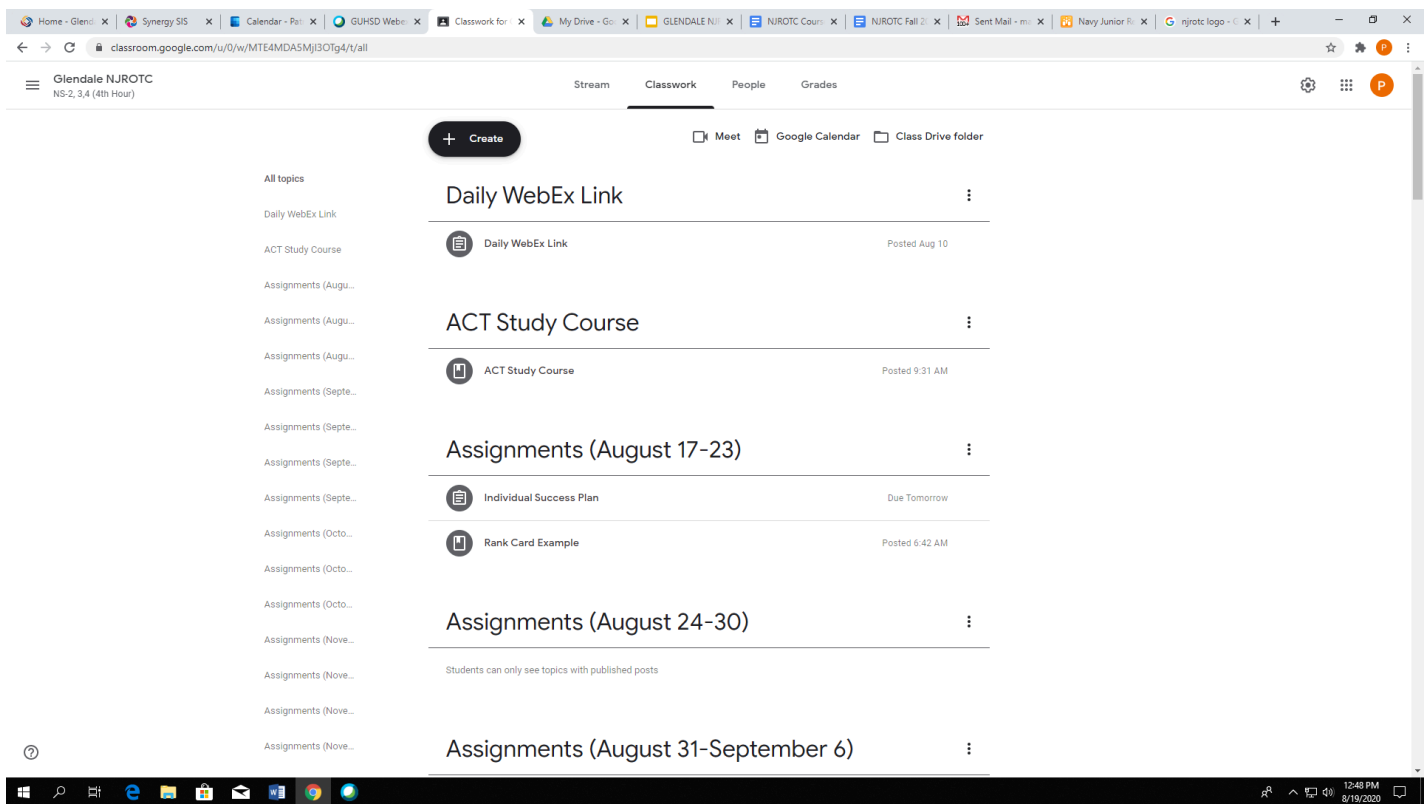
Home - Glend ×
Synergy SIS ×
Calendar - Pat ×
GUHSD Webe ×
Classwork for ×
My Drive - Go ×
GLENDALE NJ ×
NJROTC Cours ×
NJROTC Fall 2 ×
Sent Mail - m ×
Navy Junior R ×
njrotc logo - ×
+

classroom.google.com/u/0/w/MTE4MDA5MjI3OTg4/t/all

Glendale NJROTC
NS-2, 3,4 (4th Hour)

Stream
Classwork
People
Grades

P

Create
Meet
Google Calendar
Class Drive folder

All topics
Daily WebEx Link
ACT Study Course
Assignments (Augu...
Assignments (Augu...
Assignments (Augu...
Assignments (Septe...
Assignments (Septe...
Assignments (Septe...
Assignments (Septe...
Assignments (Octo...
Assignments (Octo...
Assignments (Octo...
Assignments (Nove...
Assignments (Nove...
Assignments (Nove...
Assignments (Nove...

Daily WebEx Link
Daily WebEx Link
Posted Aug 10

ACT Study Course
ACT Study Course
Posted 9:31 AM

Assignments (August 17-23)
Individual Success Plan
Due Tomorrow
Rank Card Example
Posted 6:42 AM

Assignments (August 24-30)
Students can only see topics with published posts

Assignments (August 31-September 6)

12:48 PM
8/19/2020